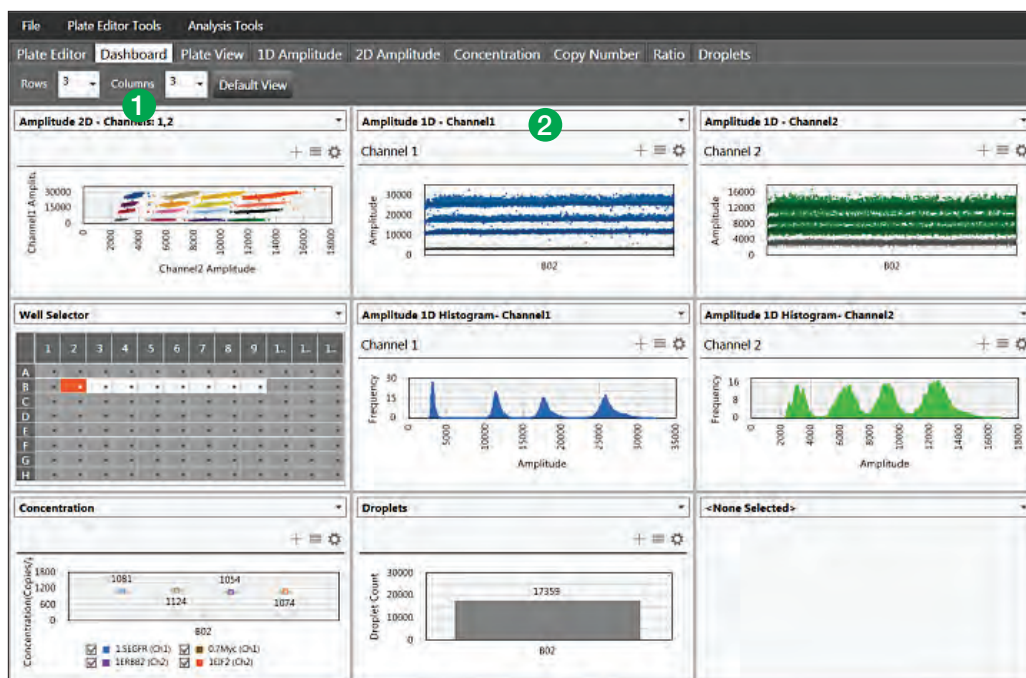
File Plate Editor Tools Analysis Tools

Plate Editor Dashboard Plate View 1D Amplitude 2D Amplitude Concentration Copy Number Ratio Droplets

Rows 3 Columns 3 Default View

1

Amplitude 2D - Channels: 1,2

Channel1 Amplit

30000
15000
0

0 2000 4000 6000 8000 10000 12000 14000 16000 18000

Channel2 Amplitude

Amplitude 1D - Channel1

2

Channel 1

Amplitude

30000
20000
10000
0

B02

Amplitude 1D - Channel2

Channel 2

Amplitude

16000
12000
8000
4000
0

B02

Well Selector

| | 1 | 2 | 3 | 4 | 5 | 6 | 7 | 8 | 9 | 1.. | 1.. | 1.. |
|---|---|---|---|---|---|---|---|---|---|---|---|---|
| A | | | | | | | | | | | | |
| B | | | | | | | | | | | | |
| C | | | | | | | | | | | | |
| D | | | | | | | | | | | | |
| E | | | | | | | | | | | | |
| F | | | | | | | | | | | | |
| G | | | | | | | | | | | | |
| H | | | | | | | | | | | | |

Amplitude 1D Histogram- Channel1

Channel 1

Frequency

30
15
0

0 5000 10000 15000 20000 25000 30000 35000

Amplitude

Amplitude 1D Histogram- Channel2

Channel 2

Frequency

16
8
0

0 2000 4000 6000 8000 10000 12000 14000 16000 18000

Amplitude

Concentration

Concentration(Copies/)

1800
1200
600
0

1081 1054
1124 1074

B02

1.5EGFR (Ch1) 0.7Myc (Ch1)
1ERBB2 (Ch2) 1EIF2 (Ch2)

Droplets

Droplet Count

30000
20000
10000
0

17359

B02

<None Selected>